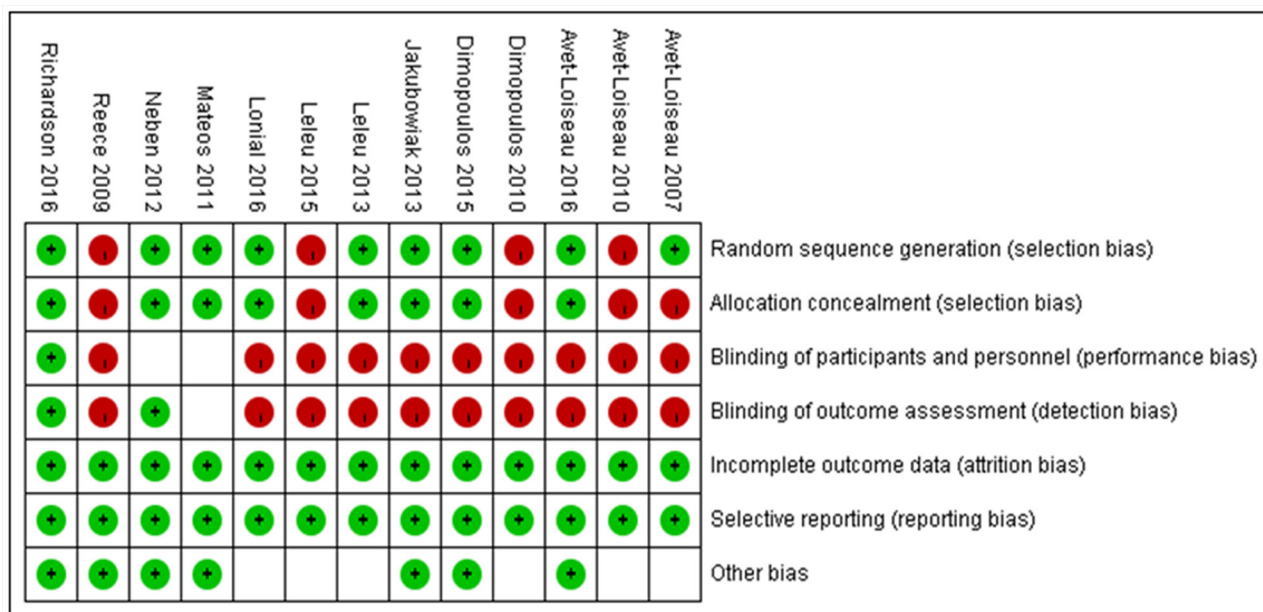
| Richardson 2016 | Reece 2009 | Neben 2012 | Mateos 2011 | Lonial 2016 | Leleu 2015 | Leleu 2013 | Jakubowiak 2013 | Dimopoulos 2015 | Dimopoulos 2010 | Avet-Loiseau 2016 | Avet-Loiseau 2010 | Avet-Loiseau 2007 | |
|---|---|---|---|---|---|---|---|---|---|---|---|---|---|
| + | - | + | + | + | - | + | + | + | - | + | - | + | Random sequence generation (selection bias) |
| + | - | + | + | + | - | + | + | + | - | + | - | - | Allocation concealment (selection bias) |
| + | - | | | - | - | - | - | - | - | - | - | - | Blinding of participants and personnel (performance bias) |
| + | - | + | | - | - | - | - | - | - | - | - | - | Blinding of outcome assessment (detection bias) |
| + | + | + | + | + | + | + | + | + | + | + | + | + | Incomplete outcome data (attrition bias) |
| + | + | + | + | + | + | + | + | + | + | + | + | + | Selective reporting (reporting bias) |
| + | + | + | + | | | | + | + | | + | | | Other bias |